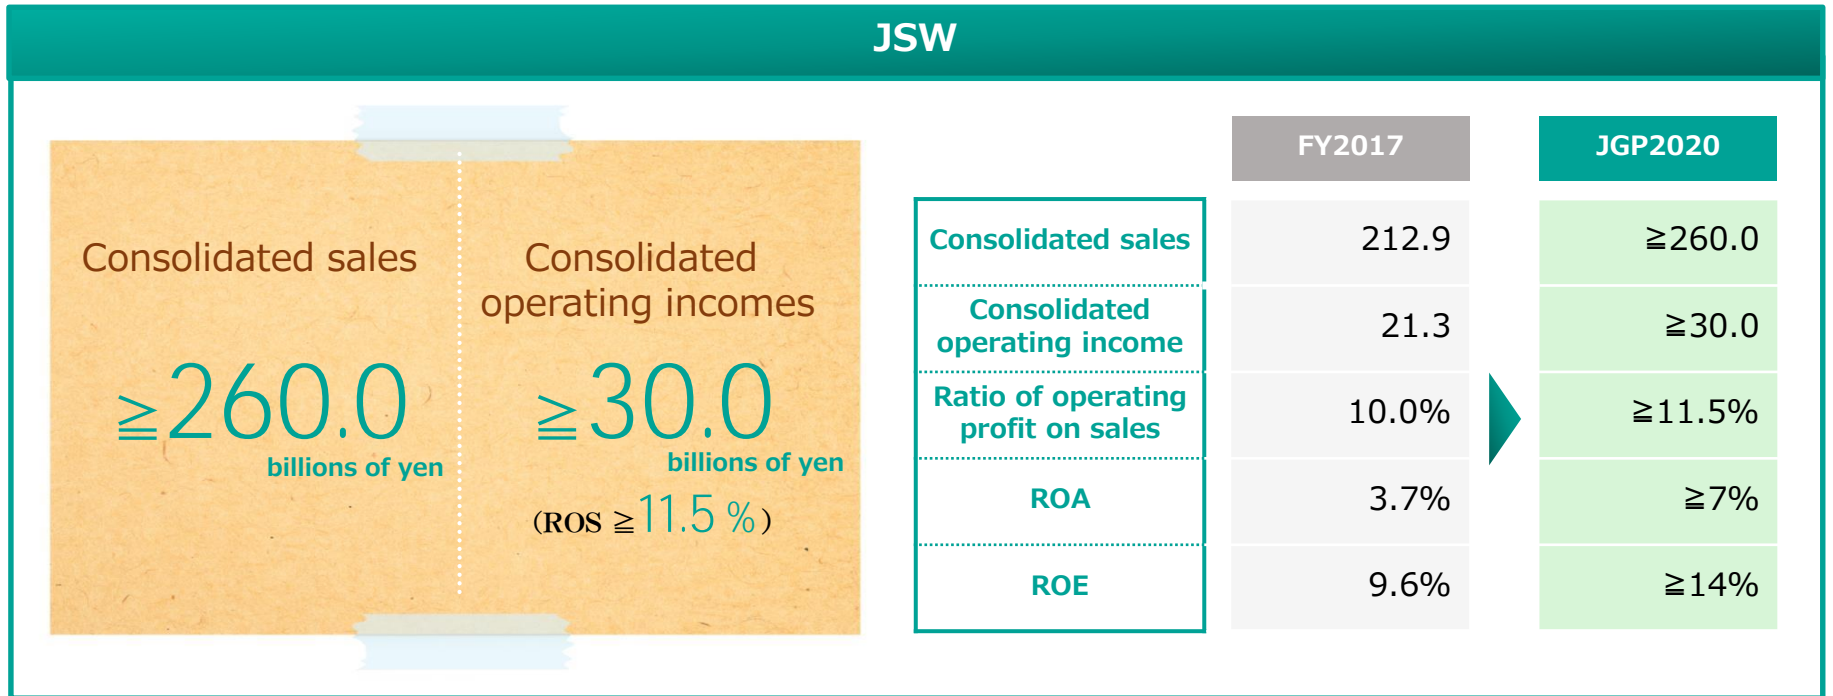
JSW

Consolidated sales

≧260.0

billions of yen

Consolidated operating incomes

≧30.0

billions of yen

(ROS ≧11.5 %)

| | FY2017 | JGP2020 |
|---|---|---|
| Consolidated sales | 212.9 | ≧260.0 |
| Consolidated operating income | 21.3 | ≧30.0 |
| Ratio of operating profit on sales | 10.0% | ≧11.5% |
| ROA | 3.7% | ≧7% |
| ROE | 9.6% | ≧14% |